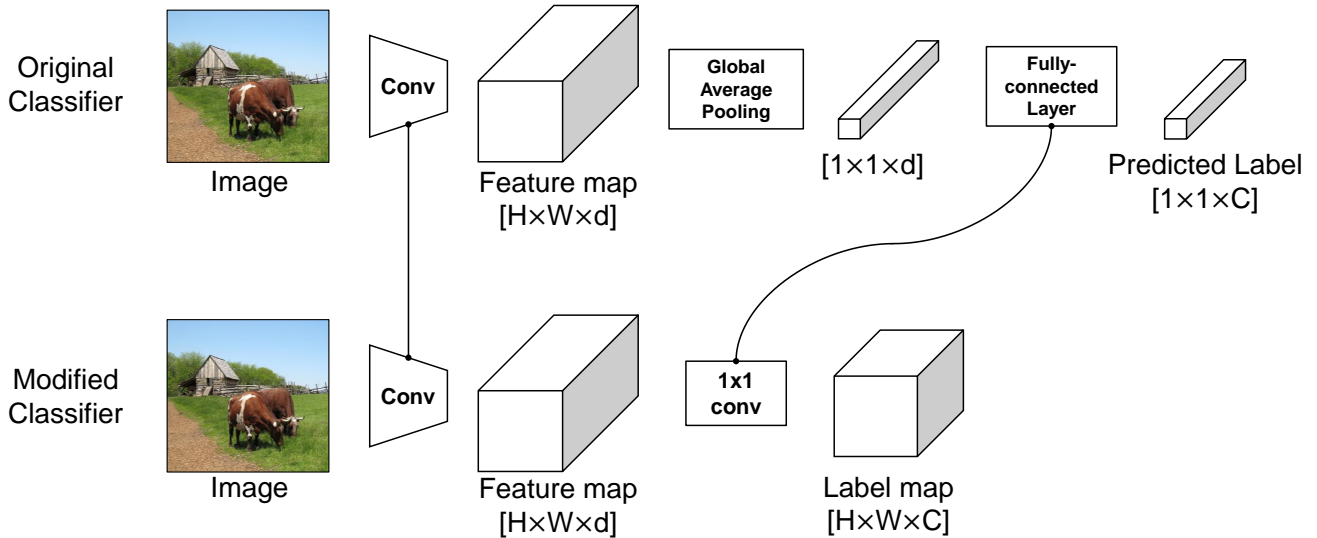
Original Classifier

Image

Conv

Feature map [H×W×d]

Global Average Pooling

[1×1×d]

Fully-connected Layer

Predicted Label [1×1×C]

Modified Classifier

Image

Conv

Feature map [H×W×d]

1x1 conv

Label map [H×W×C]